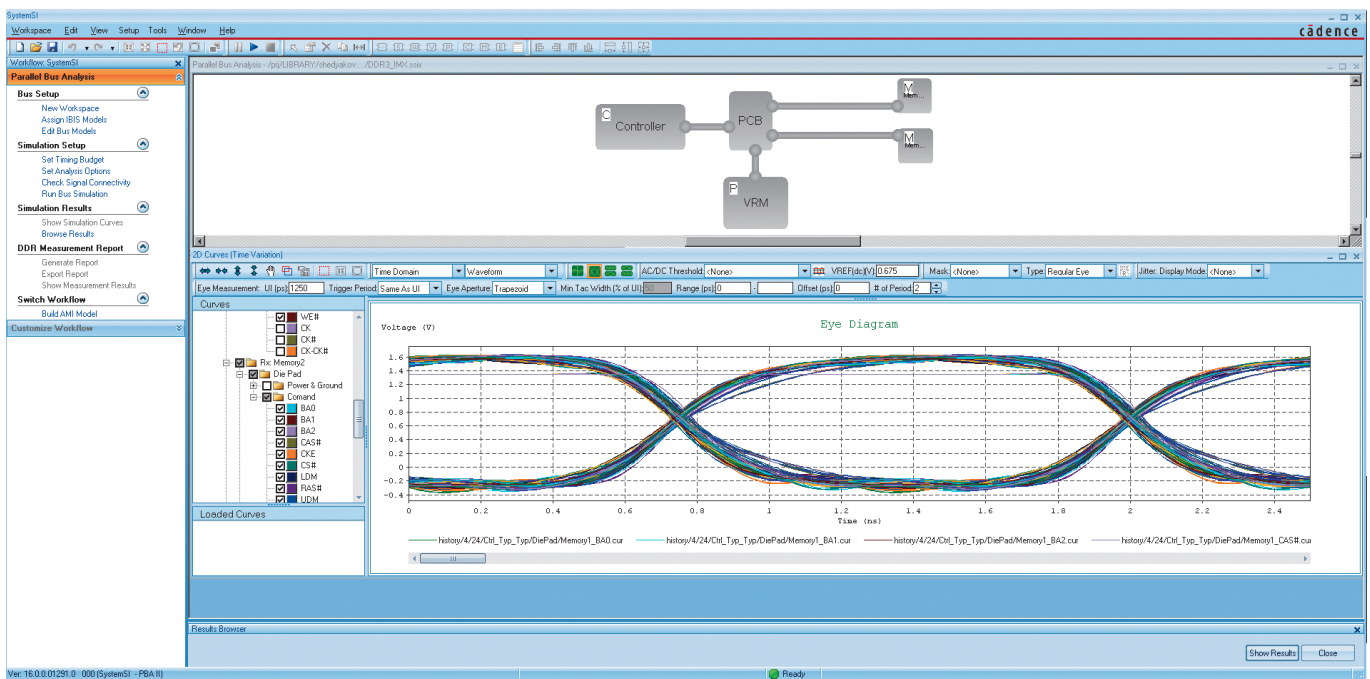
SystemSI

Workspace Edit View Setup Tools Window Help

cādence

Workflow: SystemSI

Parallel Bus Analysis

Bus Setup
New Workspace
Assign IBIS Models
Edit Bus Models

Simulation Setup
Set Timing Budget
Set Analysis Options
Check Signal Connectivity
Run Bus Simulation

Simulation Results
Show Simulation Curves
Browse Results

DDR Measurement Report
Generate Report
Export Report
Show Measurement Results

Switch Workflow
Build AMI Model

Customize Workflow

Parallel Bus Analysis - /pri/LIBRARY/shedyakov...../DDR3_IMX.ssix

C Controller

PCB

M Mem...

M Mem...

P VRM

2D Curves (Time Variation)

Time Domain | Waveform | AC/DC Threshold: <None> | VREF(dc)(V) 0.675 | Mask: <None> | Type: Regular Eye | Jitter: Display Mode <None>

Eye Measurement: UI (ps) 1250 | Trigger Period: Same As UI | Eye Aperture: Trapezoid | Min Tac Width (% of UI) 50 | Range (ps) 0 - | Offset (ps) 0 | # of Period 2

Curves

WE#
CK
CK#
CK-CK#
Rx: Memory2
Die Pad
Power & Ground
Comand
BA0
BA1
BA2
CAS#
CKE
CS#
LDM
RAS#
UDM

Loaded Curves

Voltage (V)

Eye Diagram

1.6
1.4
1.2
1
0.8
0.6
0.4
0.2
0
-0.2
-0.4

0 0.2 0.4 0.6 0.8 1 1.2 1.4 1.6 1.8 2 2.2 2.4

Time (ns)

history/4/24/Ctrl_Typ_Typ/DiePad/Memory1_BA0.cur
history/4/24/Ctrl_Typ_Typ/DiePad/Memory1_BA1.cur
history/4/24/Ctrl_Typ_Typ/DiePad/Memory1_BA2.cur
history/4/24/Ctrl_Typ_Typ/DiePad/Memory1_CAS#.cur

Results Browser

Show Results
Close

Ver: 16.0.0.01291.0 000 (SystemSI - PBA II)

Ready